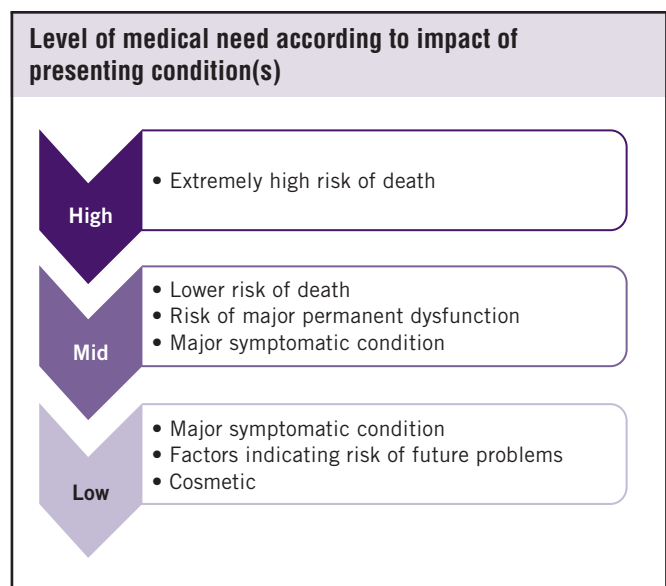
Level of medical need according to impact of presenting condition(s)

High

• Extremely high risk of death

Mid

• Lower risk of death
• Risk of major permanent dysfunction
• Major symptomatic condition

Low

• Major symptomatic condition
• Factors indicating risk of future problems
• Cosmetic